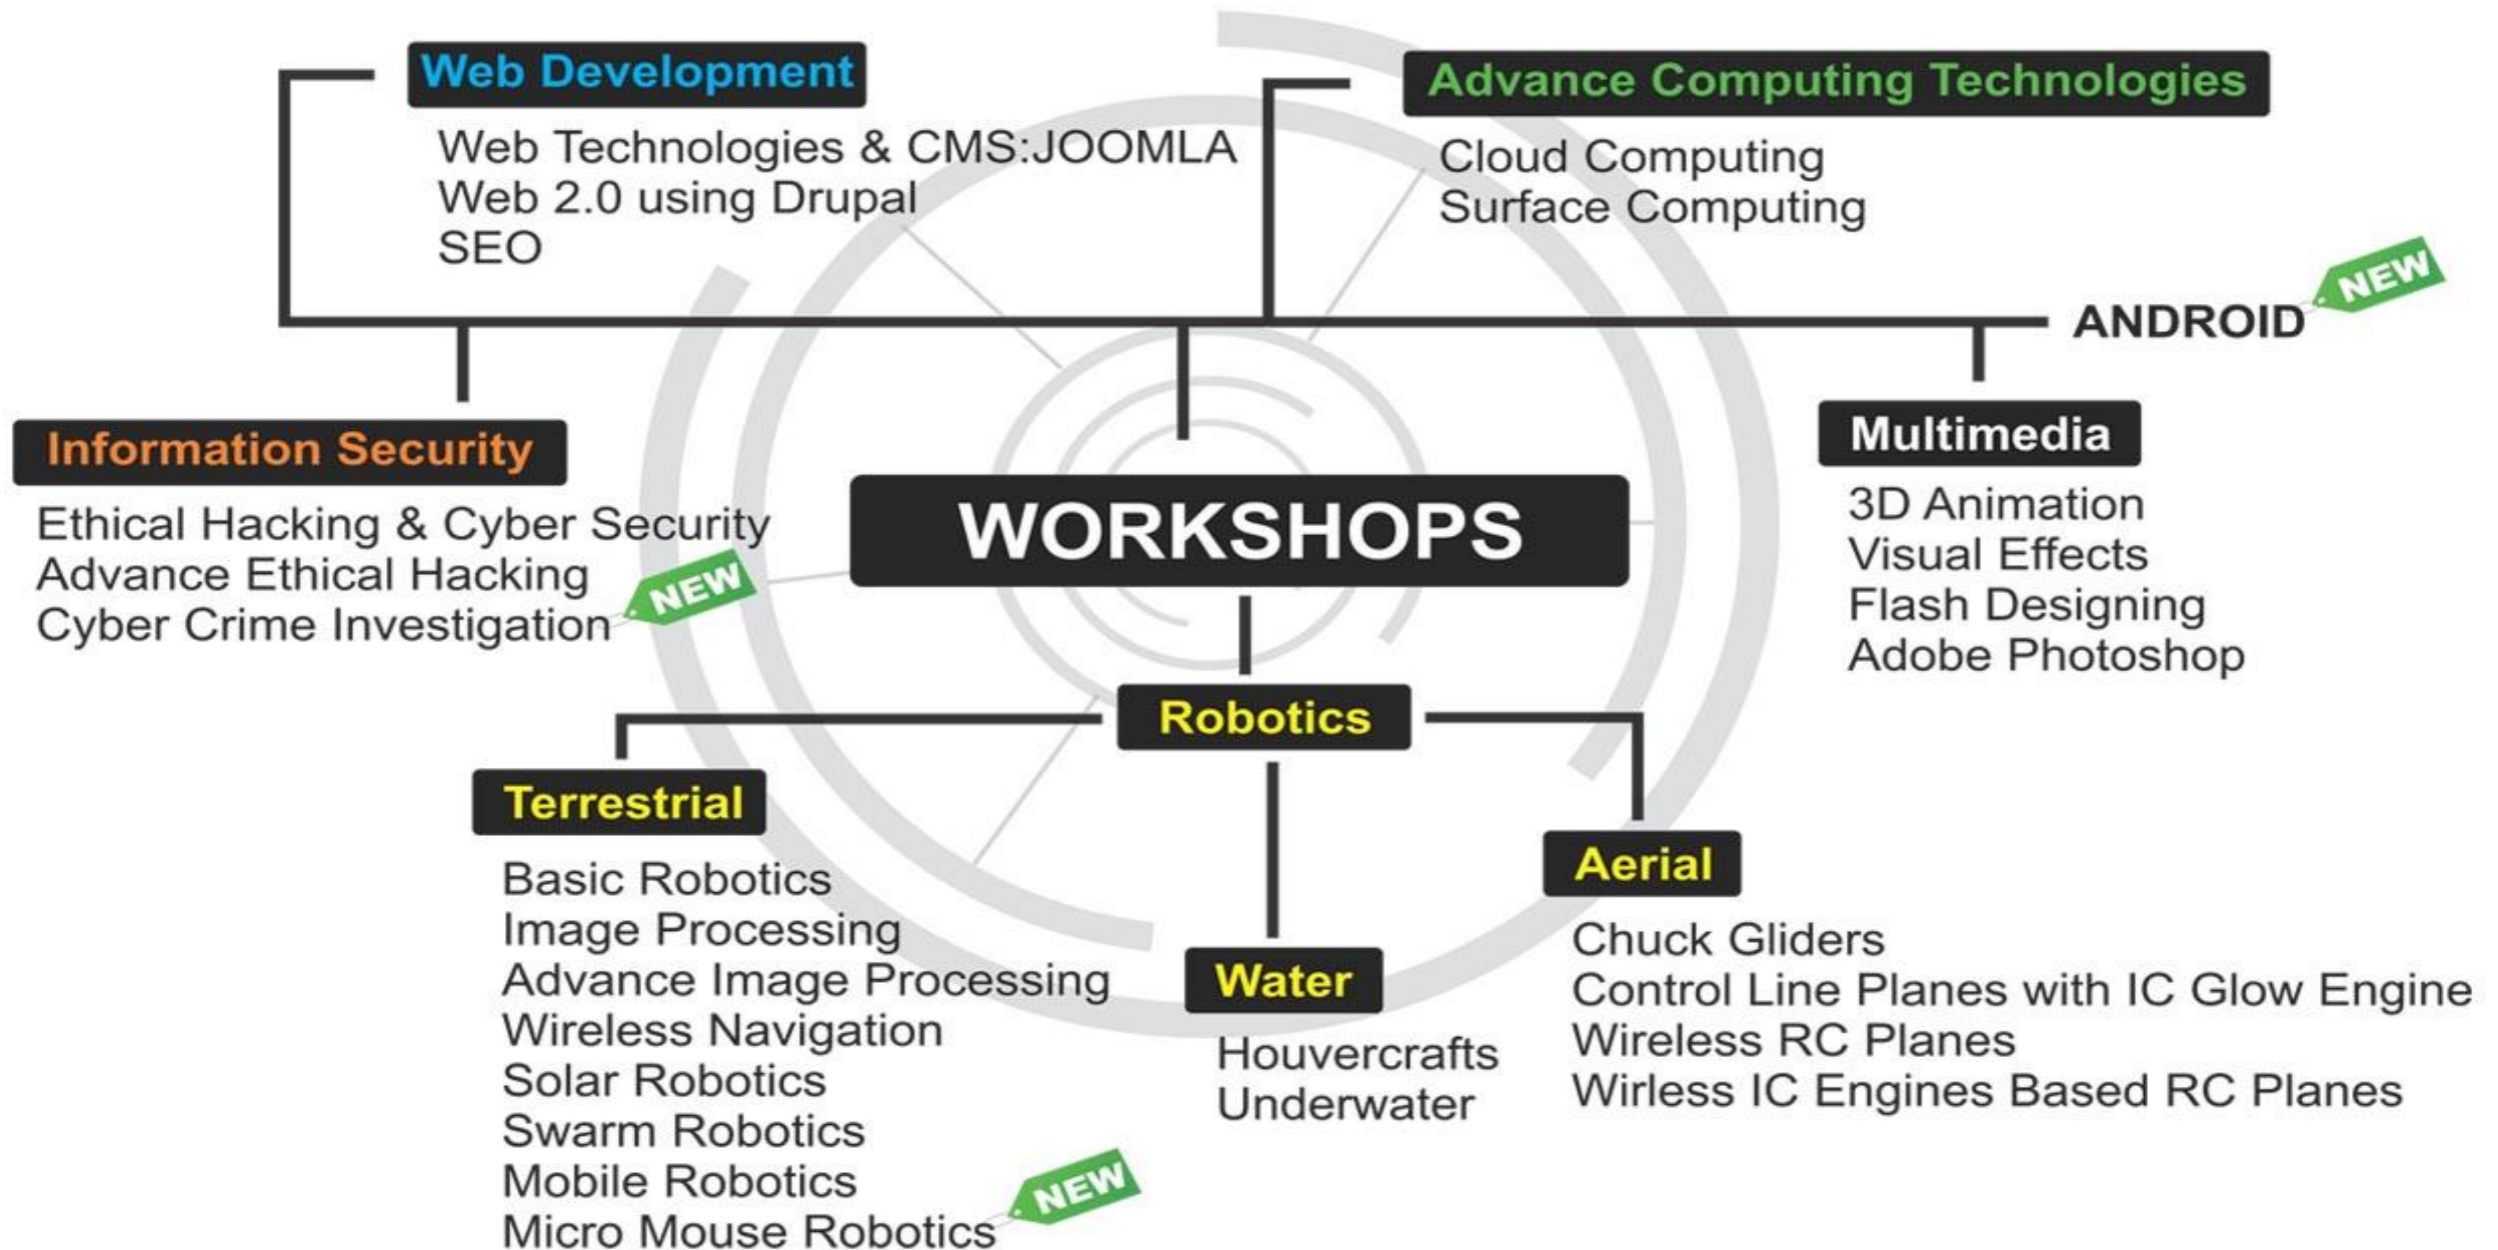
Web Development

Web Technologies & CMS:JOOMLA
Web 2.0 using Drupal
SEO

Advance Computing Technologies

Cloud Computing
Surface Computing

ANDROID NEW

Information Security

Ethical Hacking & Cyber Security
Advance Ethical Hacking
Cyber Crime Investigation NEW

WORKSHOPS

Multimedia

3D Animation
Visual Effects
Flash Designing
Adobe Photoshop

Robotics

Terrestrial

Basic Robotics
Image Processing
Advance Image Processing
Wireless Navigation
Solar Robotics
Swarm Robotics
Mobile Robotics
Micro Mouse Robotics NEW

Water

Houvercrafts
Underwater

Aerial

Chuck Gliders
Control Line Planes with IC Glow Engine
Wireless RC Planes
Wirless IC Engines Based RC Planes